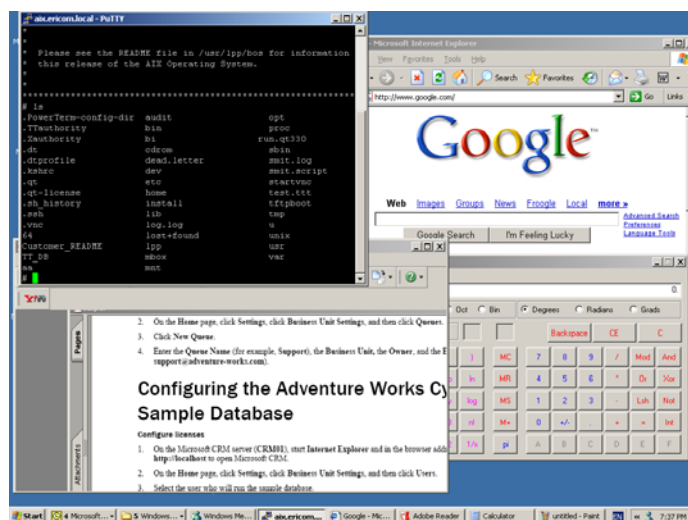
aix.ericom.local - PuTTY

*
* Please see the README file in /usr/lpp/bos for information
* this release of the AIX Operating System.
*
*
# ls
.PowerTerm-config-dir audit opt
.TTauthority bin proc
.Xauthority bi run.qt330
.dt cdrom sbin
.dtprofile dead.letter smit.log
.kshrc dev smit.script
.qt etc startvnc
.qt-license home test.ttt
.sh_history install tftpboot
.ssh lib tmp
.vnc log.log u
64 lost+found unix
Customer_README lpp usr
TT_DB mbox var
aa mnt
#

Microsoft Internet Explorer
View Favorites Tools Help
Search Favorites
http://www.google.com/ Go Links

Google

Web Images Groups News Froogle Local more »
Advanced Search
Preferences
Language Tools
Google Search I'm Feeling Lucky

Oct Bin Degrees Radians Grads
Backspace CE C
MC 7 8 9 / Mod And
MR 4 5 6 * Or Xor
MS 1 2 3 - Lsh Not
M+ 0 +/- . + = Int
pi A B C D E F
ln log n! 1/x

Pages
Attachments

2. On the Home page, click Settings, click Business Unit Settings, and then click Queues.
3. Click New Queue.
4. Enter the Queue Name (for example, Support), the Business Unit, the Owner, and the E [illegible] support@adventure-works.com).

Configuring the Adventure Works Cy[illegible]
Sample Database

Configure licenses
1. On the Microsoft CRM server (CRM08), start Internet Explorer and in the browser addr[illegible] http://localhost to open Microsoft CRM.
2. On the Home page, click Settings, click Business Unit Settings, and then click Users.
3. Select the user who will run the sample database.

Start 4 Microsoft... 5 Windows... Windows Me... aix.ericom... Google - Mic... Adobe Reader Calculator untitled - Paint 7:37 PM